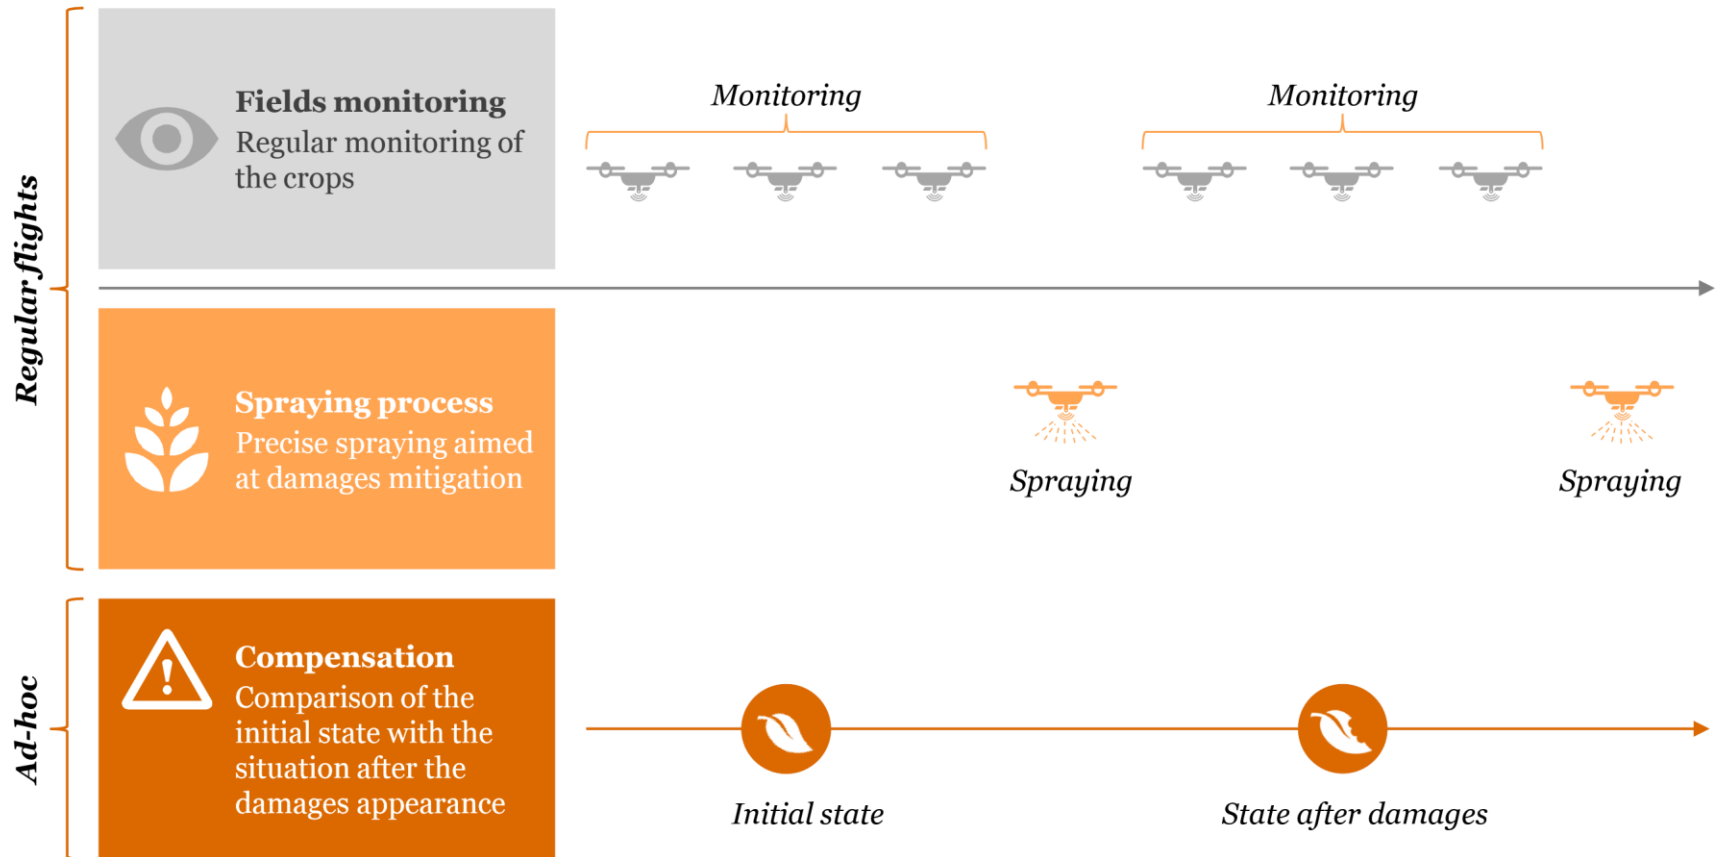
Regular flights

Fields monitoring
Regular monitoring of the crops

Monitoring

Monitoring

Spraying process
Precise spraying aimed at damages mitigation

Spraying

Spraying

Ad-hoc

Compensation
Comparison of the initial state with the situation after the damages appearance

Initial state

State after damages